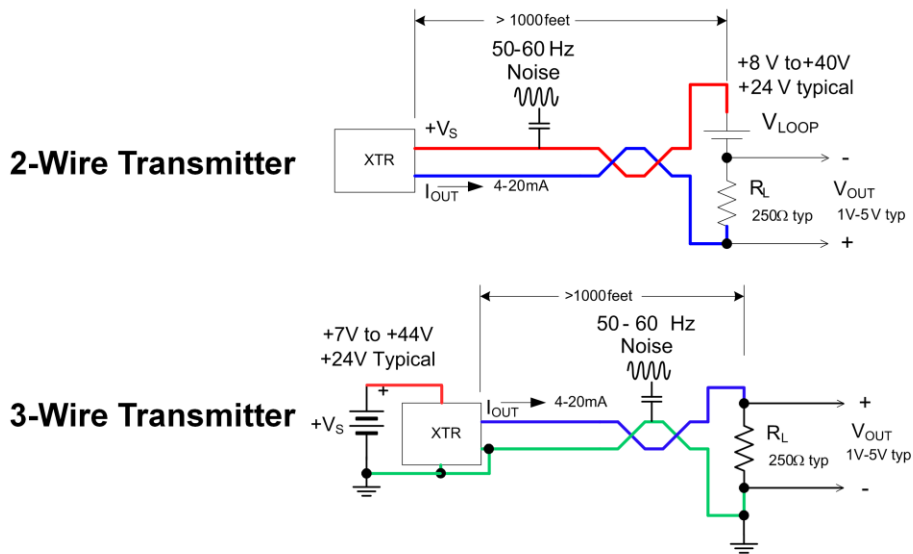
> 1000feet

50-60 Hz
Noise

+8 V to+40V
+24 V typical

$V_{LOOP}$

2-Wire Transmitter

XTR

$+V_S$

$I_{OUT}$ 4-20mA

-

$R_L$
250Ω typ

$V_{OUT}$
1V-5V typ

+

>1000feet

+7V to +44V
+24V Typical

50 - 60 Hz
Noise

3-Wire Transmitter

$+V_S$

+

XTR

$I_{OUT}$ 4-20mA

+

$R_L$
250Ω typ

$V_{OUT}$
1V-5V typ

-